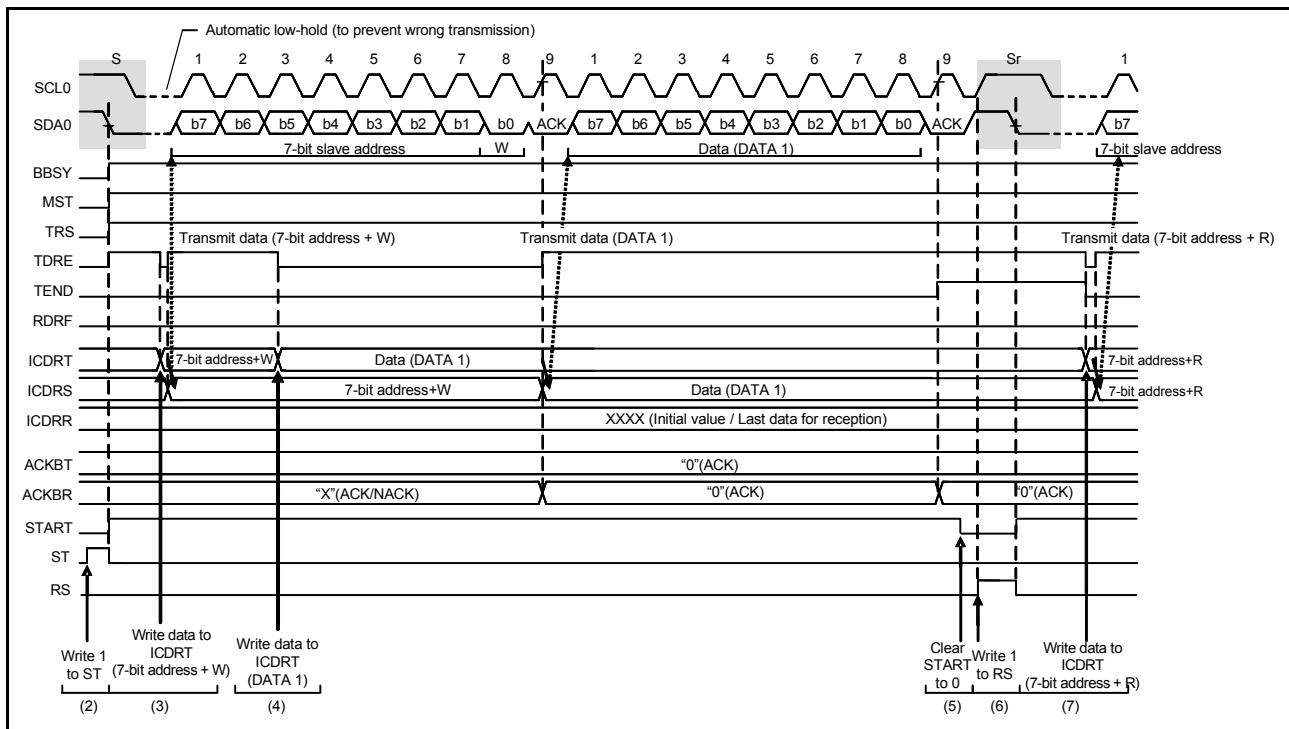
Automatic low-hold (to prevent wrong transmission)

S 1 2 3 4 5 6 7 8 9 1 2 3 4 5 6 7 8 9 Sr 1

SCL0

SDA0

b7 b6 b5 b4 b3 b2 b1 b0 ACK b7 b6 b5 b4 b3 b2 b1 b0 ACK b7

7-bit slave address W Data (DATA 1) 7-bit slave address

BBSY

MST

TRS

Transmit data (7-bit address + W) Transmit data (DATA 1) Transmit data (7-bit address + R)

TDRE

TEND

RDRF

ICDRT 7-bit address+W Data (DATA 1) 7-bit address+R

ICDRS 7-bit address+W Data (DATA 1) 7-bit address+R

ICDRR XXXX (Initial value / Last data for reception)

ACKBT "0"(ACK)

ACKBR "X"(ACK/NACK) "0"(ACK) "0"(ACK)

START

ST

RS

Write 1 to ST
(2)

Write data to ICDRT (7-bit address + W)
(3)

Write data to ICDRT (DATA 1)
(4)

Clear START to 0
(5)

Write 1 to RS
(6)

Write data to ICDRT (7-bit address + R)
(7)